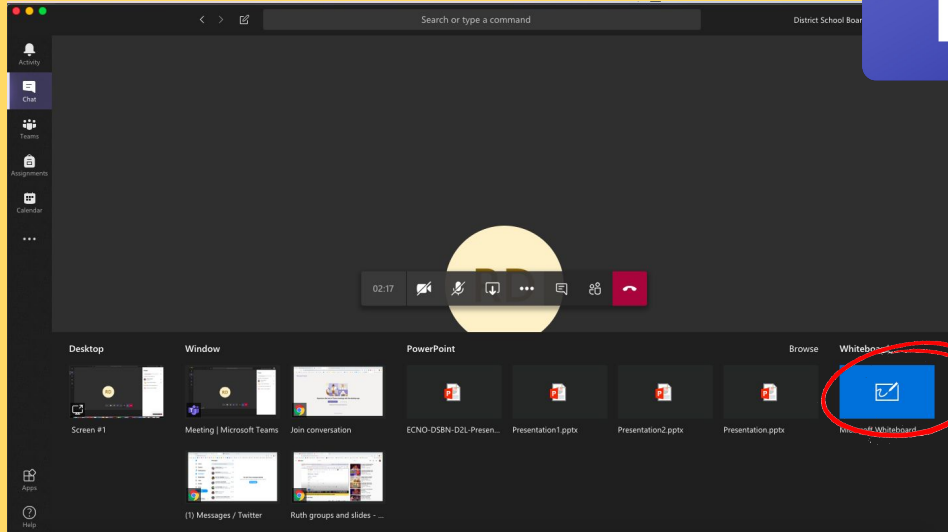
Search or type a command

District School Boar

Activity

Chat

Teams

Assignments

Calendar

...

Apps

Help

02:17

Desktop

Window

PowerPoint

Browse

Whiteboa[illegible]

Screen #1

Meeting | Microsoft Teams

Join conversation

ECNO-DSBN-D2L-Presen...

Presentation1.pptx

Presentation2.pptx

Presentation.pptx

Mi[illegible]ft Whiteboard

(1) Messages / Twitter

Ruth groups and slides - ...